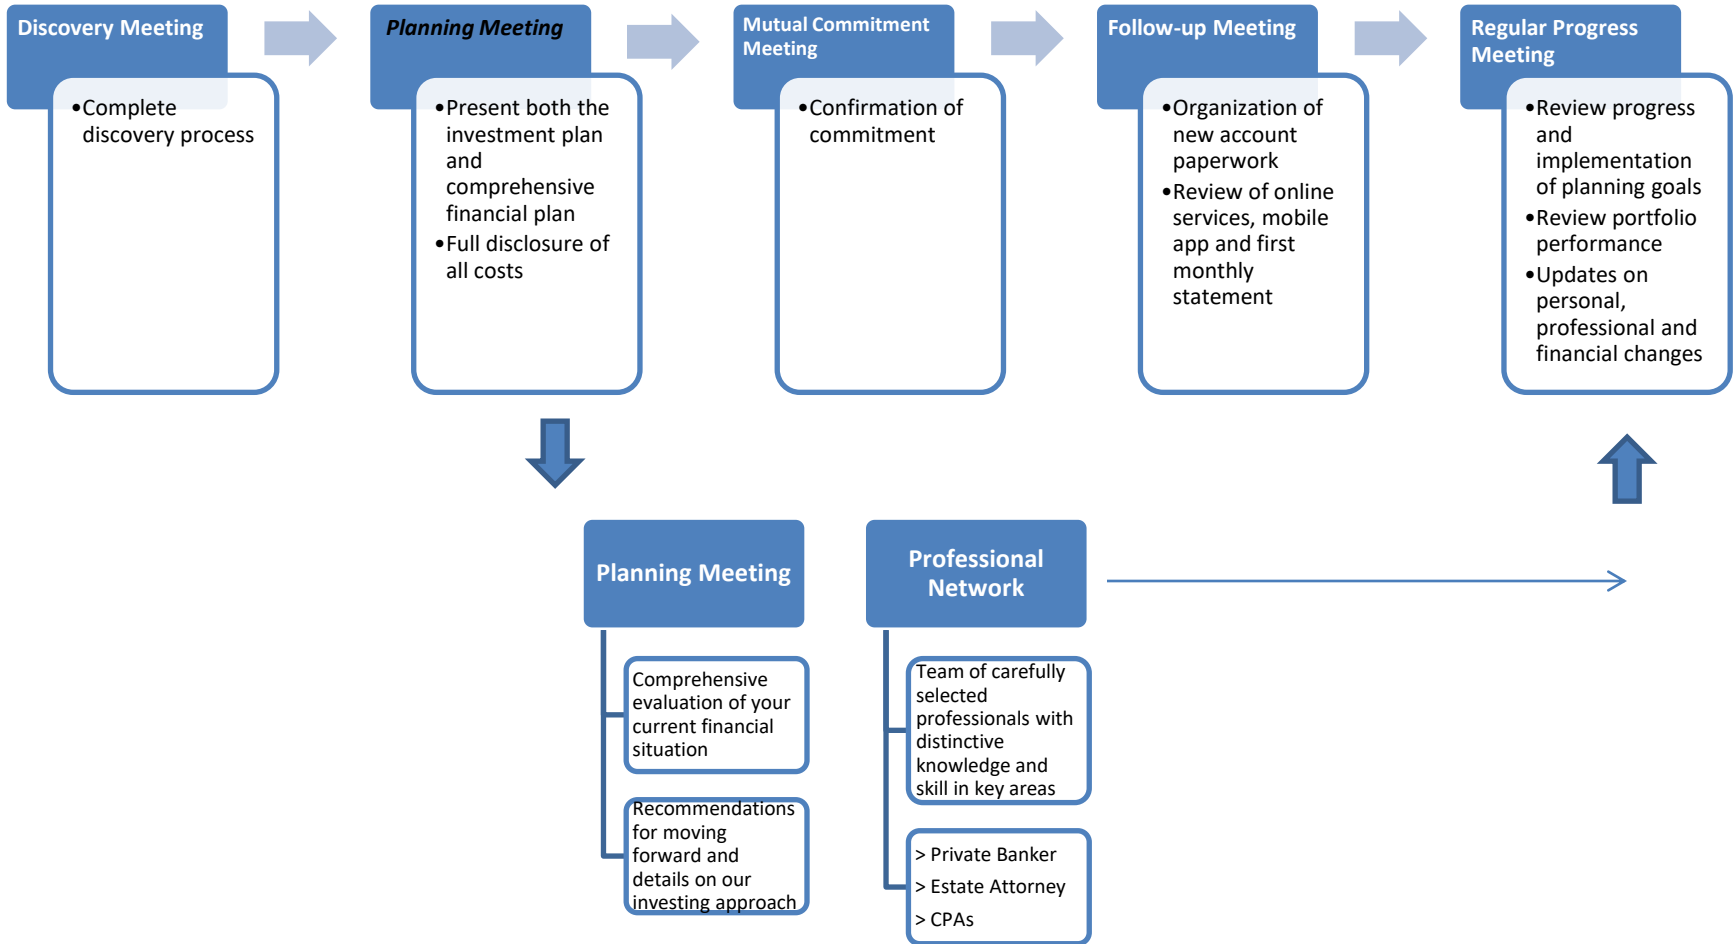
Discovery Meeting

•Complete discovery process

Planning Meeting

•Present both the investment plan and comprehensive financial plan
•Full disclosure of all costs

Mutual Commitment Meeting

•Confirmation of commitment

Follow-up Meeting

•Organization of new account paperwork
•Review of online services, mobile app and first monthly statement

Regular Progress Meeting

•Review progress and implementation of planning goals
•Review portfolio performance
•Updates on personal, professional and financial changes

Planning Meeting

Comprehensive evaluation of your current financial situation

Recommendations for moving forward and details on our investing approach

Professional Network

Team of carefully selected professionals with distinctive knowledge and skill in key areas

> Private Banker
> Estate Attorney
> CPAs